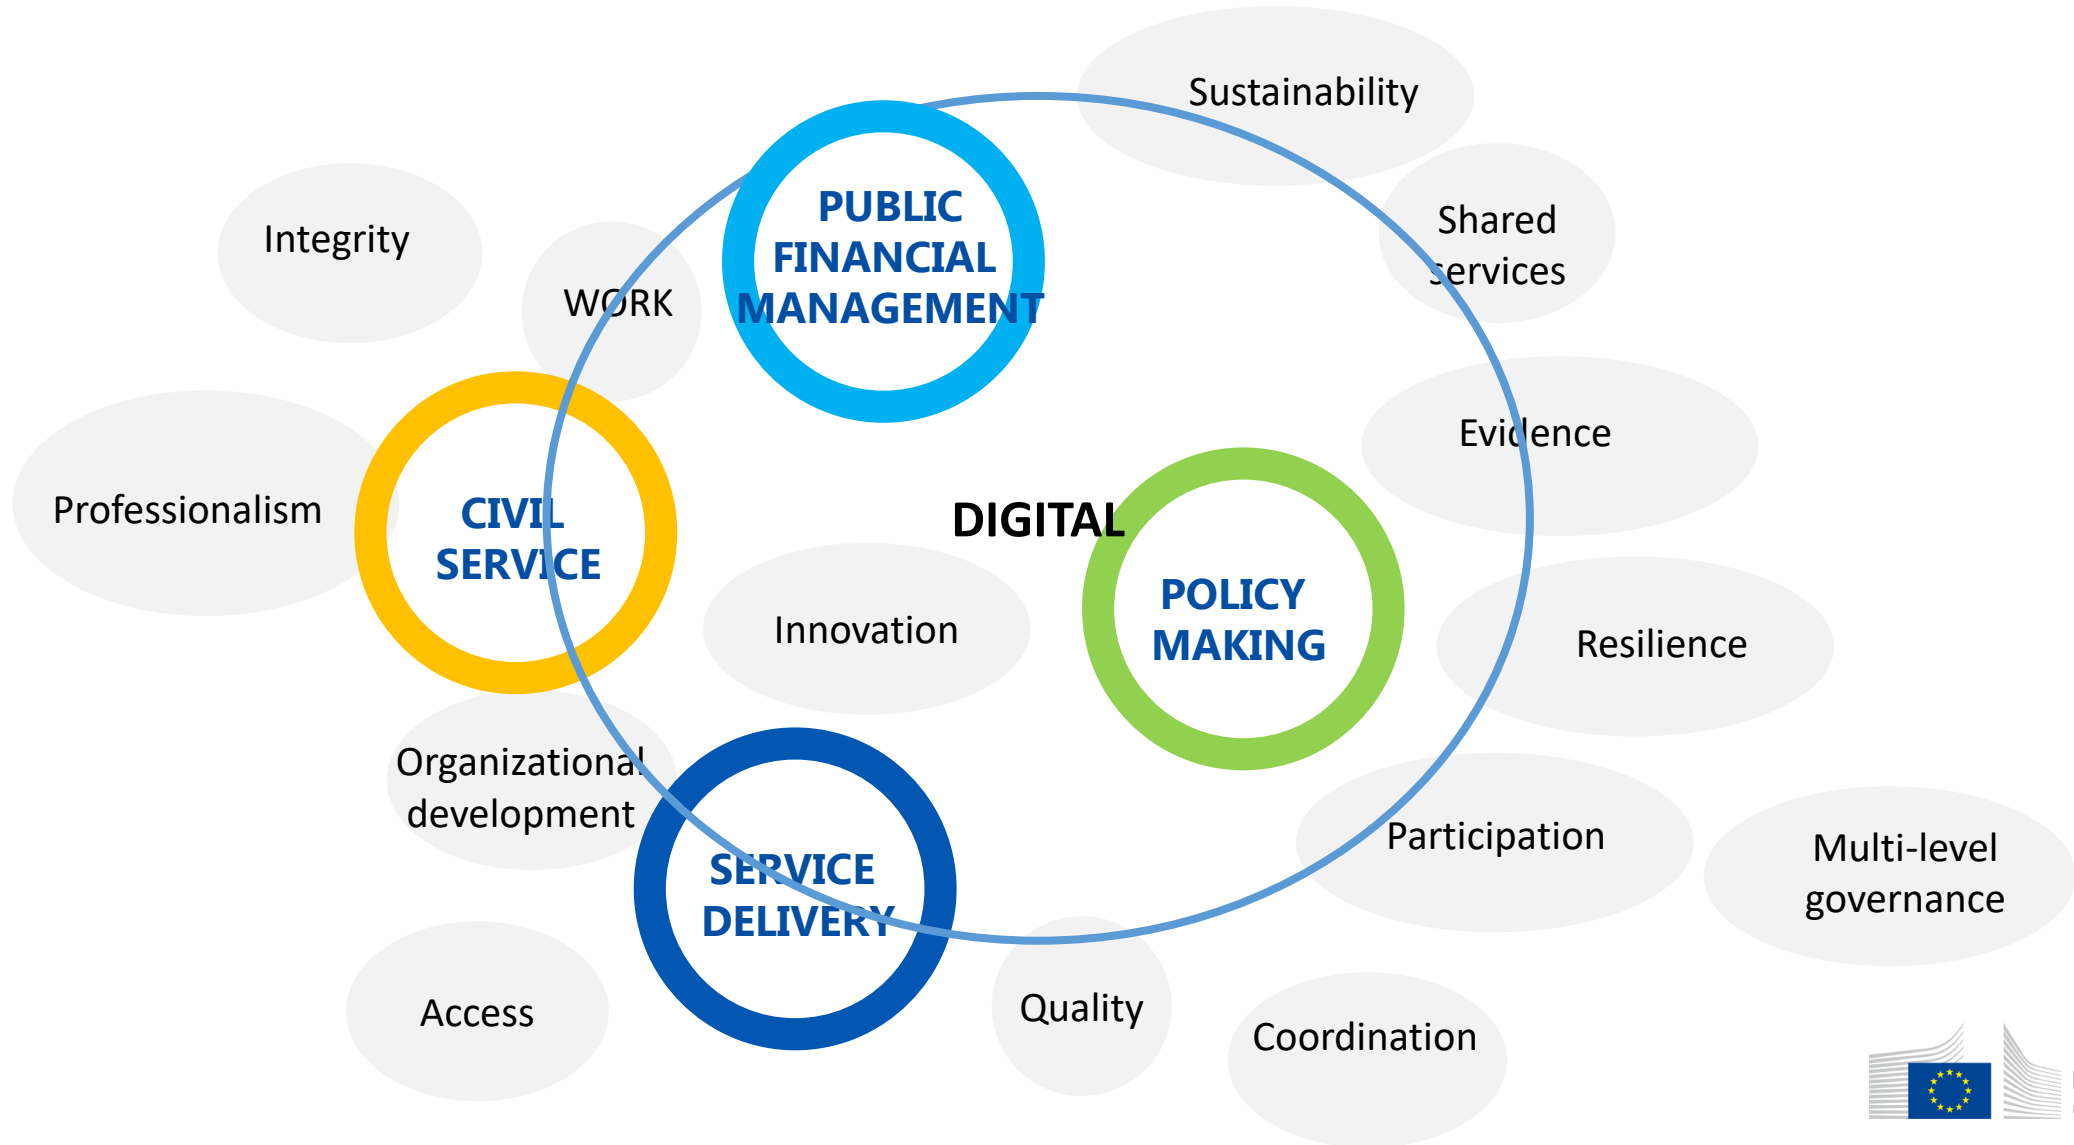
Sustainability

Integrity

WORK

PUBLIC FINANCIAL MANAGEMENT

Shared services

Evidence

Professionalism

CIVIL SERVICE

DIGITAL

POLICY MAKING

Innovation

Resilience

Organizational development

SERVICE DELIVERY

Participation

Multi-level governance

Access

Quality

Coordination